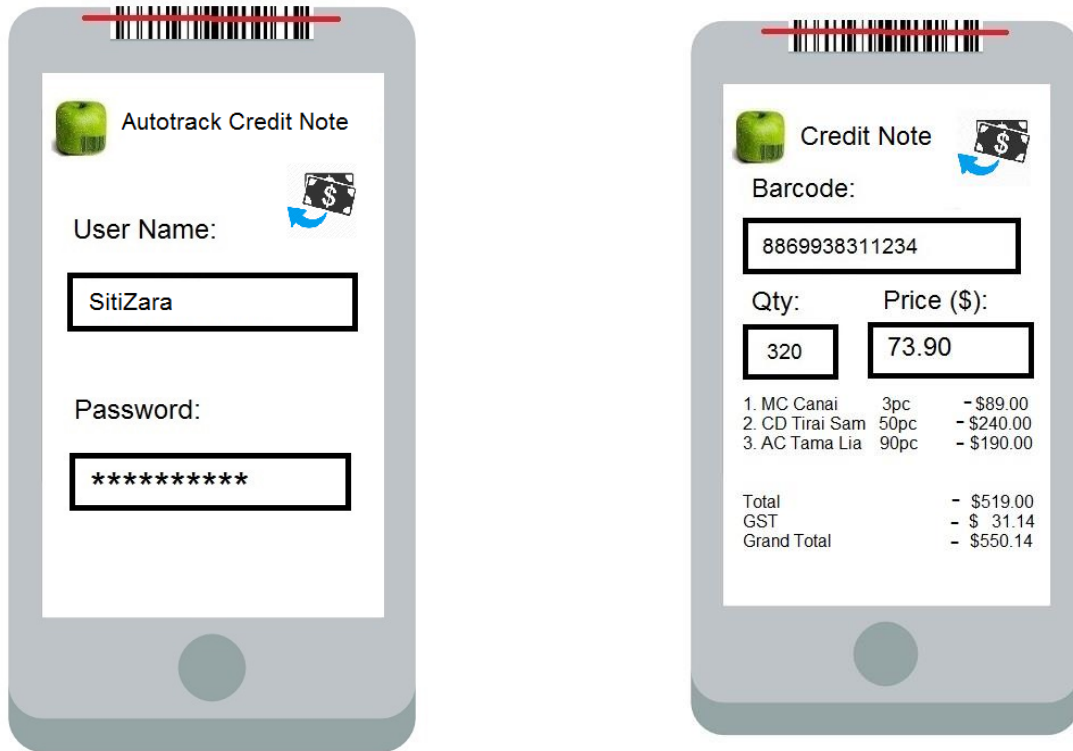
Autotrack Credit Note

User Name:

SitiZara

Password:

**********

Credit Note

Barcode:

8869938311234

Qty:

Price ($):

320

73.90

1. MC Canai 3pc - $89.00
2. CD Tirai Sam 50pc - $240.00
3. AC Tama Lia 90pc - $190.00

Total - $519.00
GST - $ 31.14
Grand Total - $550.14